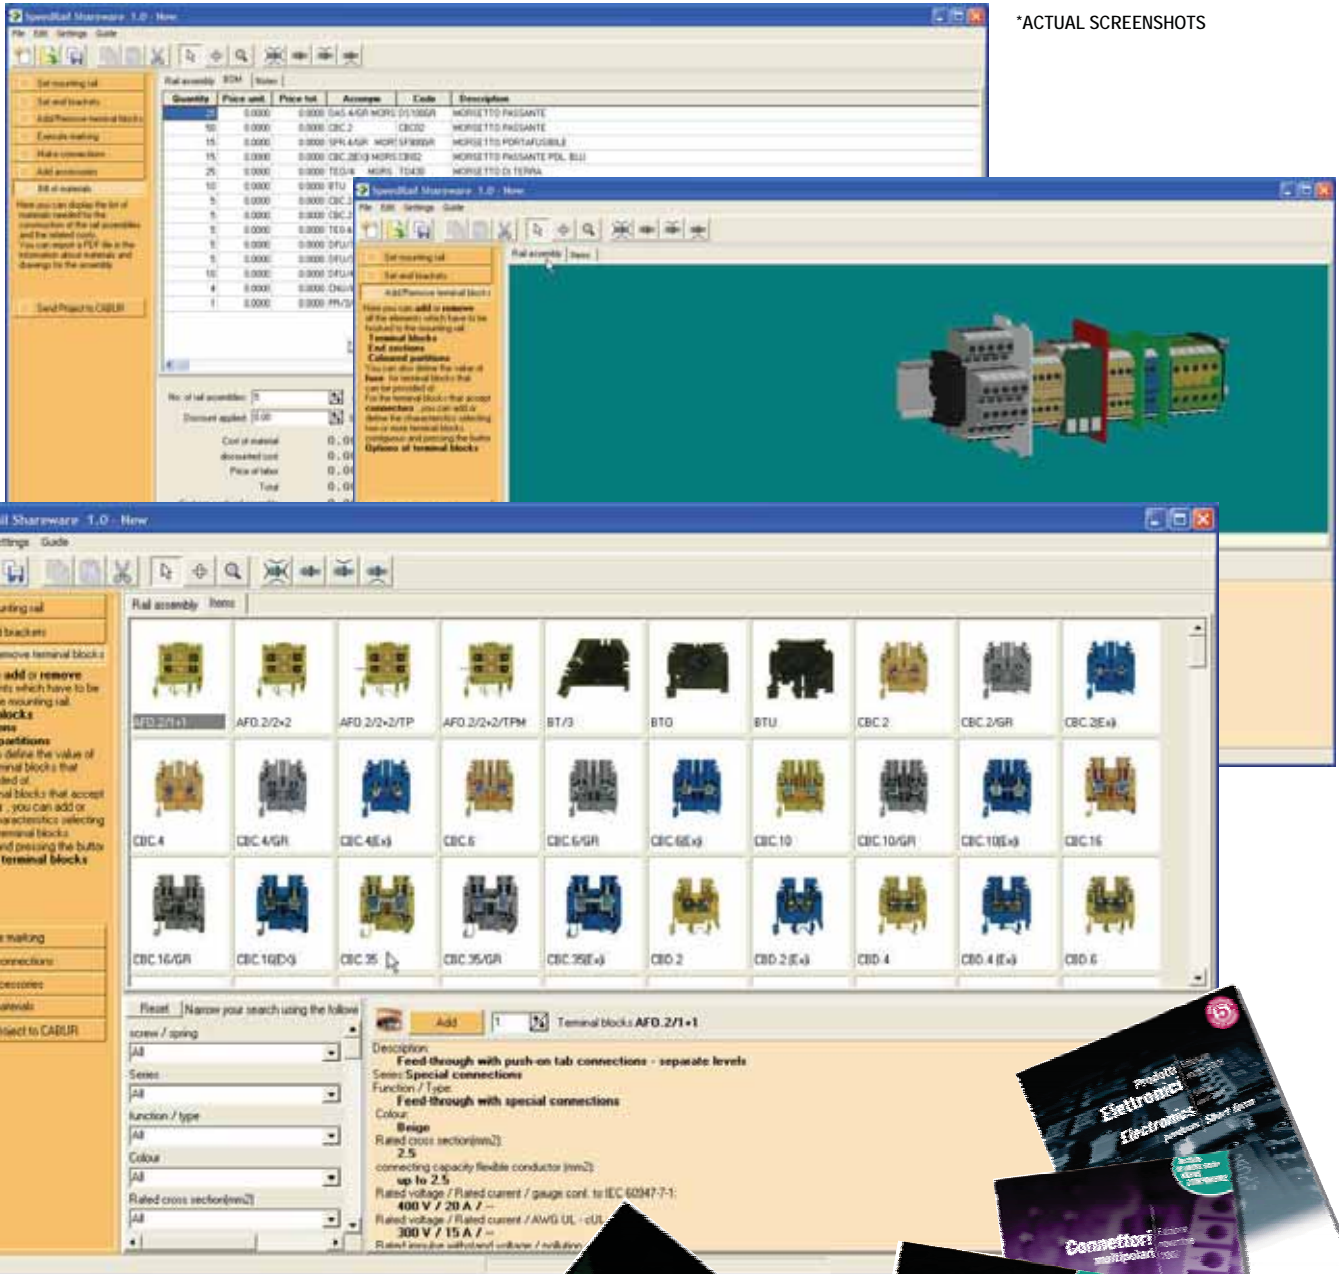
*ACTUAL SCREENSHOTS

SpeedRail Shareware 1.0 - New

File Edit Settings Guide

Set mounting rail
Set end brackets
Add/Remove terminal blocks
Execute marking
Make connections
Add accessories
Bill of materials

Here you can display the bill of materials needed for the construction of the rail assemblies and the related costs. You can export a PDF file with the information about materials and drawings for the assembly.

Send Project to CABUR

Rail assembly BOM Notes

| Quantity | Price unit | Price tot. | Acronym | Code | Description |
|---|---|---|---|---|---|
| 20 | 0.0000 | 0.0000 | DAS 4/GR | MORS DS100GR | MORSETTO PASSANTE |
| 50 | 0.0000 | 0.0000 | CBC 2 | CBC02 | MORSETTO PASSANTE |
| 15 | 0.0000 | 0.0000 | SPR 4/GR | MORS SF900GR | MORSETTO PORTAFUSIBILE |
| 15 | 0.0000 | 0.0000 | CBC 2(EX) | MORS CB02 | MORSETTO PASSANTE PDL BLU |
| 25 | 0.0000 | 0.0000 | TEO/4 | MORS TO430 | MORSETTO DI TERRA |
| 10 | 0.0000 | 0.0000 | BTU | | |
| 5 | 0.0000 | 0.0000 | CBC 2 | | |
| 5 | 0.0000 | 0.0000 | CBC 2 | | |
| 5 | 0.0000 | 0.0000 | TEO 4 | | |
| 5 | 0.0000 | 0.0000 | DFU | | |
| 5 | 0.0000 | 0.0000 | DFU | | |
| 5 | 0.0000 | 0.0000 | DFU | | |
| 10 | 0.0000 | 0.0000 | DFU | | |
| 4 | 0.0000 | 0.0000 | CNU | | |
| 1 | 0.0000 | 0.0000 | PR/3 | | |

No. of rail assemblies 5
Discount applied 0.00
Cost of material 0.00
discounted cost 0.00
Price of labor 0.00
Total 0.00

SpeedRail Shareware 1.0 - New

File Edit Settings Guide

Set mounting rail
Set end brackets
Add/Remove terminal blocks

Here you can add or remove all the elements which have to be fixed to the mounting rail:
Terminal blocks
End sections
Coloured partitions
You can also define the value of base for terminal blocks that can be provided of.
For the terminal blocks that accept connections, you can add or define the characteristics selecting two or more terminal blocks contiguous and pressing the button
Options of terminal blocks

Rail assembly Items

il Shareware 1.0 - New

ttings Guide

unting rail
brackets
emove terminal blocks
add or remove
nts which have to be
e mounting rail
locks
ons
partitions
define the value of
minal blocks that
ded of.
al blocks that accept
, you can add or
aracteristics selecting
terminal blocks
nd pressing the butto
terminal blocks

marking
connections
cessories
aterials
oject to CABUR

Rail assembly Items

AFO.2/1+1 AFO.2/2+2 AFO.2/2+2/TP AFO.2/2+2/TPM BT/3 BTO BTU CBC.2 CBC.2/GR CBC.2(Ex)
CBC.4 CBC.4/GR CBC.4(Ex) CBC.6 CBC.6/GR CBC.6(Ex) CBC.10 CBC.10/GR CBC.10(Ex) CBC.16
CBC.16/GR CBC.16(EX) CBC.35 CBC.35/GR CBC.35(Ex) CBD.2 CBD.2(Ex) CBD.4 CBD.4(Ex) CBD.6

Reset Narrow your search using the follow
screw / spring
All
Series
All
function / type
All
Colour
All
Rated cross section(mm2)
All

Add 1 Terminal blocks AFO.2/1+1

Description
Feed-through with push-on tab connections - separate levels
Series Special connections
Function / Type
Feed-through with special connections
Colour
Beige
Rated cross section(mm2)
2.5
connecting capacity flexible conductor (mm2)
up to 2.5
Rated voltage / Rated current / gauge conf. to IEC 60947-7-1:
400 V / 20 A / --
Rated voltage / Rated current / AWG UL - cUL
300 V / 15 A / --
Rated impulse withstand voltage / pollution

Prodotti Elettronici
Electronics products
Connettori multipolari